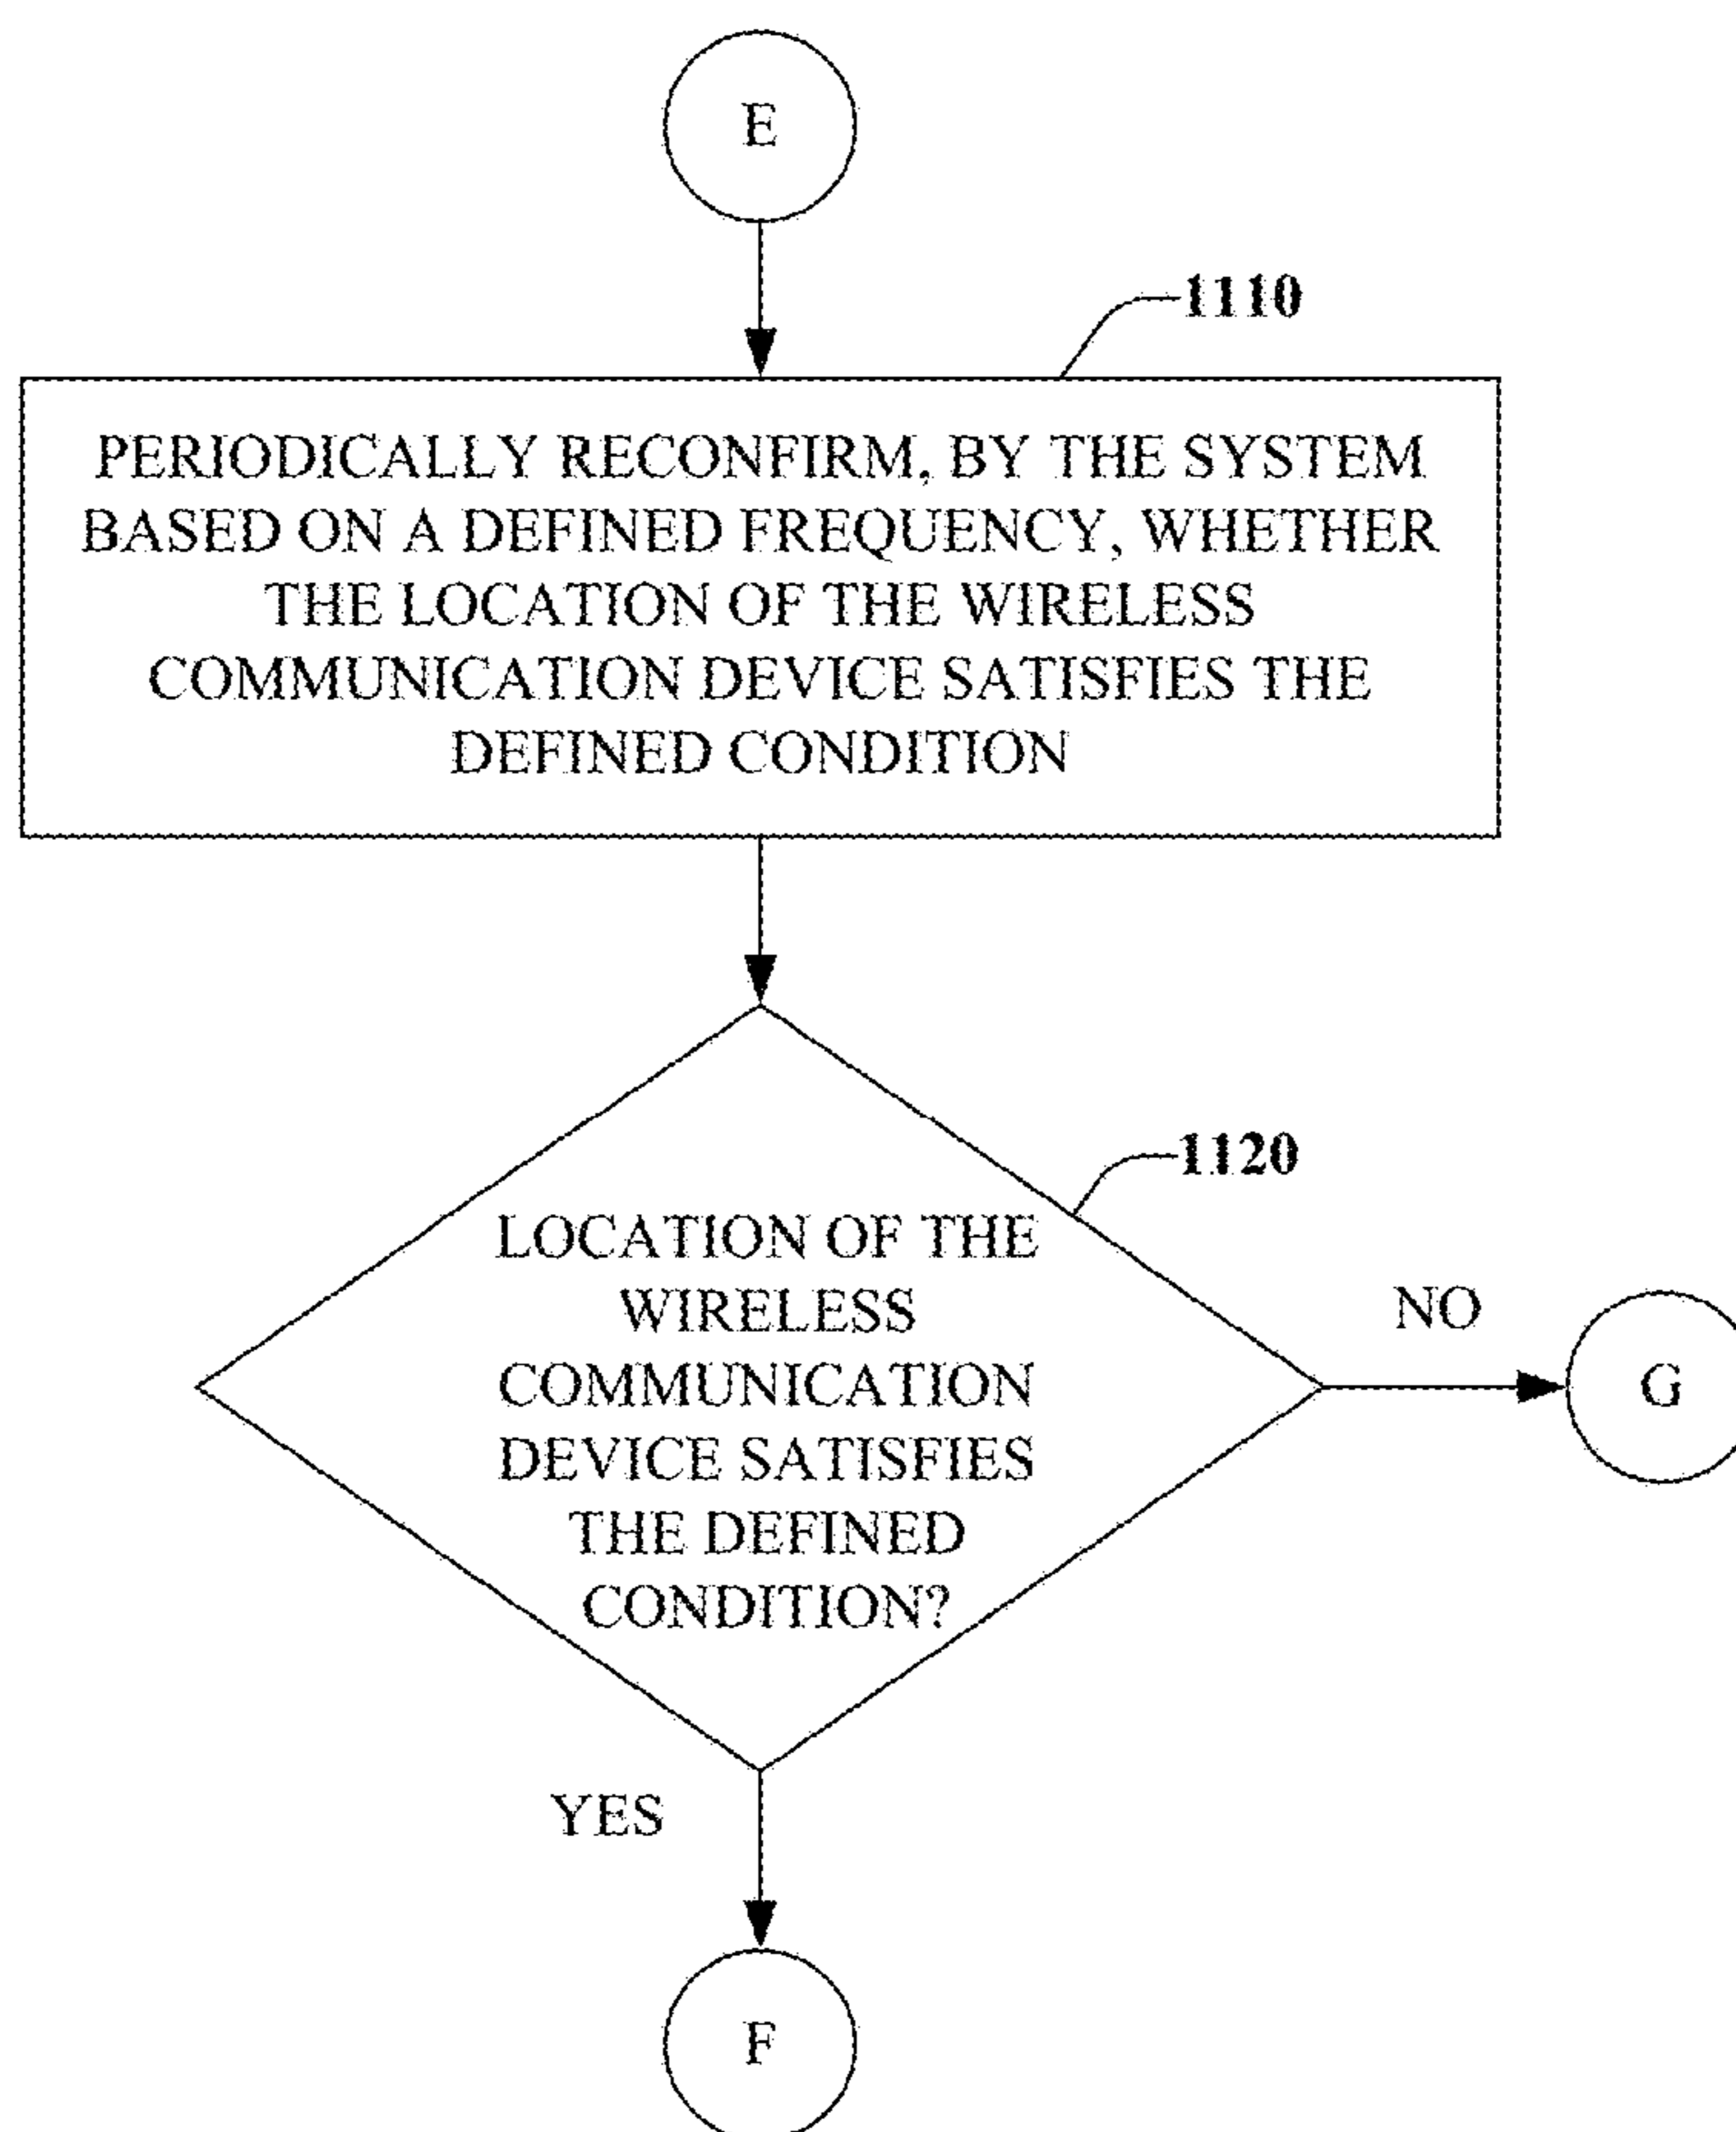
E

1110

PERIODICALLY RECONFIRM, BY THE SYSTEM BASED ON A DEFINED FREQUENCY, WHETHER THE LOCATION OF THE WIRELESS COMMUNICATION DEVICE SATISFIES THE DEFINED CONDITION

1120

LOCATION OF THE WIRELESS COMMUNICATION DEVICE SATISFIES THE DEFINED CONDITION?

NO

G

YES

F